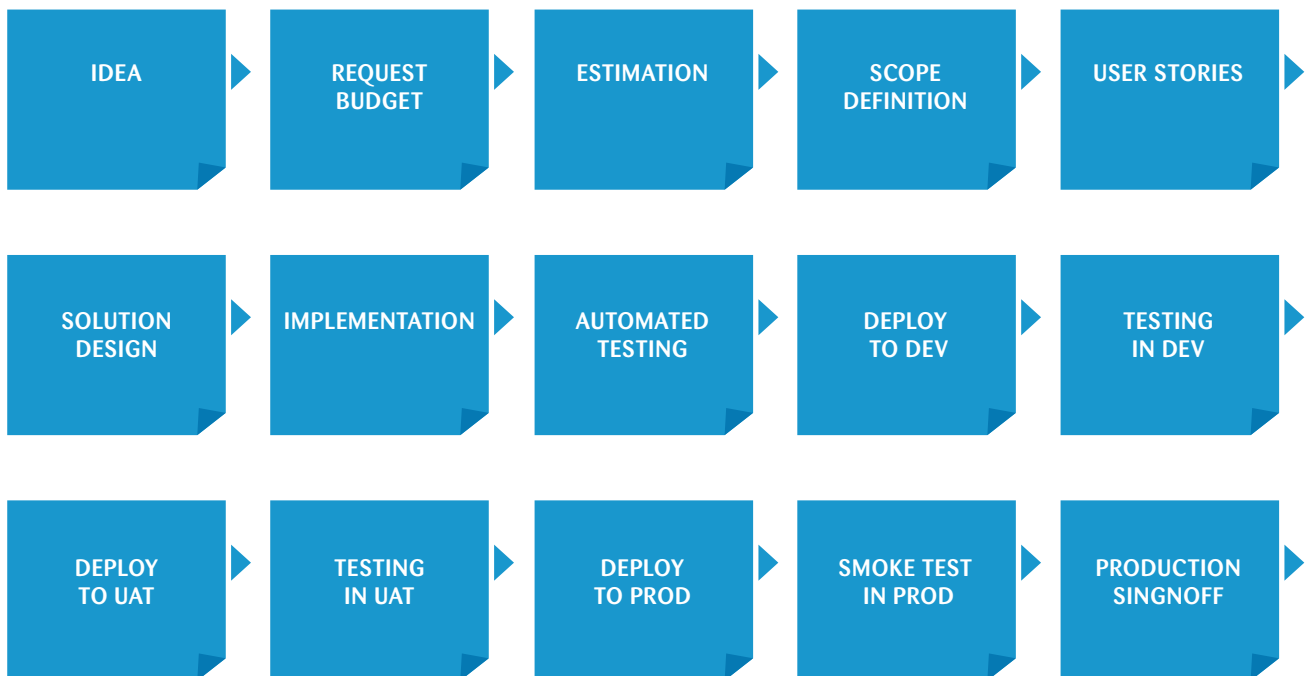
IDEA

REQUEST BUDGET

ESTIMATION

SCOPE DEFINITION

USER STORIES

SOLUTION DESIGN

IMPLEMENTATION

AUTOMATED TESTING

DEPLOY TO DEV

TESTING IN DEV

DEPLOY TO UAT

TESTING IN UAT

DEPLOY TO PROD

SMOKE TEST IN PROD

PRODUCTION SINGNOFF